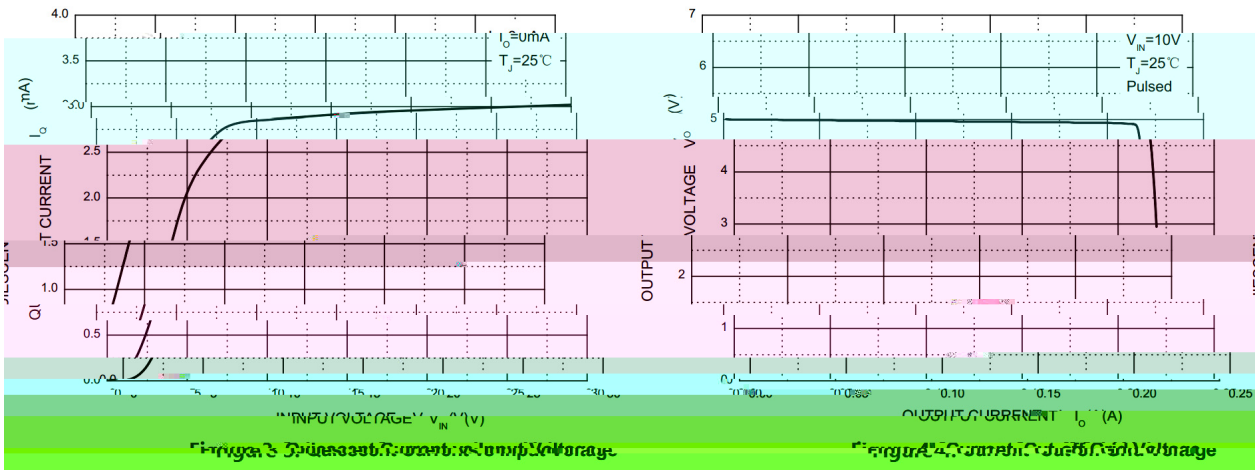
4.0
3.5
3.0
2.5
2.0
1.5
1.0
0.5
0.0
$I_O$=0mA
$T_J$=25℃
QUIESCENT CURRENT $I_Q$ (mA)
0
5
10
15
20
25
30
INPUT VOLTAGE $V_{IN}$ (V)
Figure 3. Quiescent Current vs. Input Voltage

7
6
5
4
3
2
1
0
$V_{IN}$=10V
$T_J$=25℃
Pulsed
OUTPUT VOLTAGE $V_O$ (V)
0.00
0.05
0.10
0.15
0.20
0.25
OUTPUT CURRENT $I_O$ (A)
Figure 4. Current Output Limit Voltage